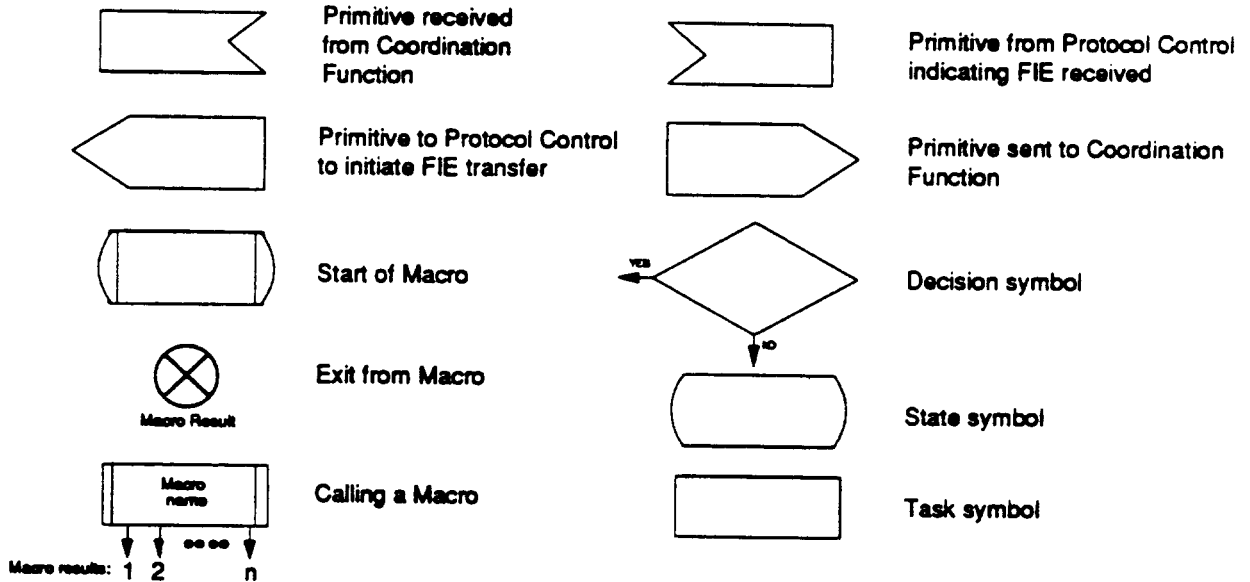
Primitive received from Coordination Function

Primitive from Protocol Control indicating FIE received

Primitive to Protocol Control to initiate FIE transfer

Primitive sent to Coordination Function

Start of Macro

YES

Decision symbol

NO

Exit from Macro

Macro Result

State symbol

Macro name

Calling a Macro

Task symbol

Macro results: 1 2 n